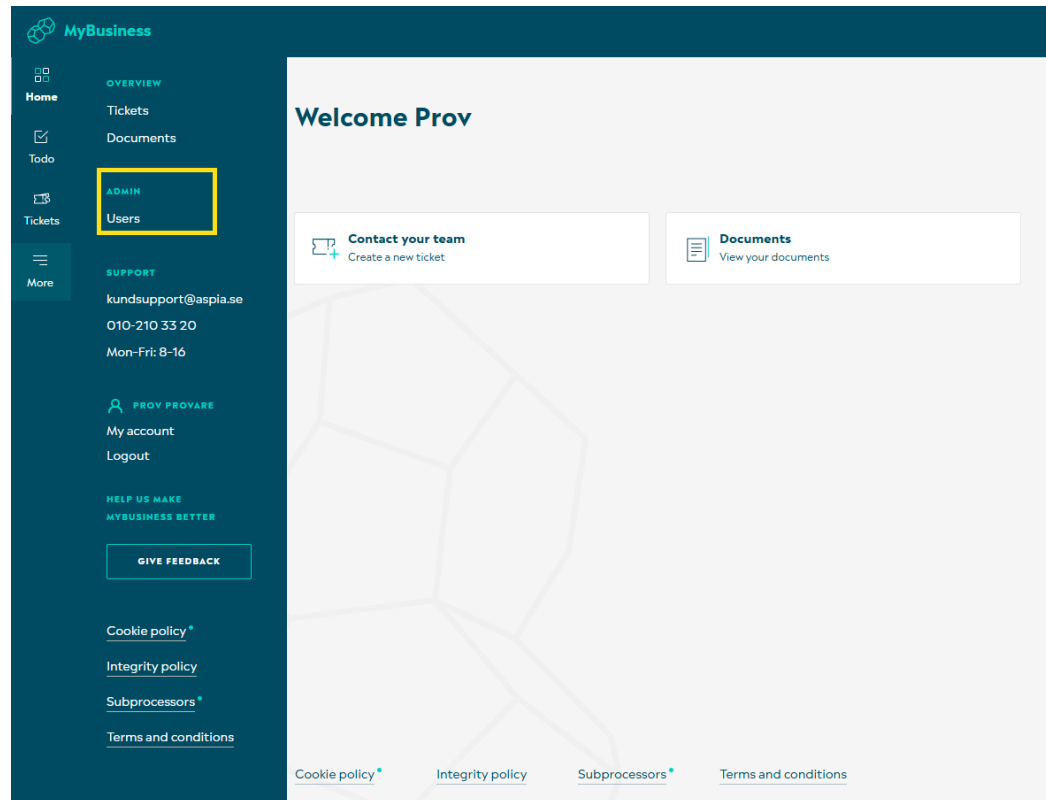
MyBusiness

Home

Todo

Tickets

More

OVERVIEW

Tickets

Documents

ADMIN

Users

SUPPORT

kundsupport@aspia.se

010-210 33 20

Mon-Fri: 8-16

PROV PROVARE

My account

Logout

HELP US MAKE MYBUSINESS BETTER

GIVE FEEDBACK

Cookie policy

Integrity policy

Subprocessors

Terms and conditions

Welcome Prov

Contact your team
Create a new ticket

Documents
View your documents

Cookie policy

Integrity policy

Subprocessors

Terms and conditions